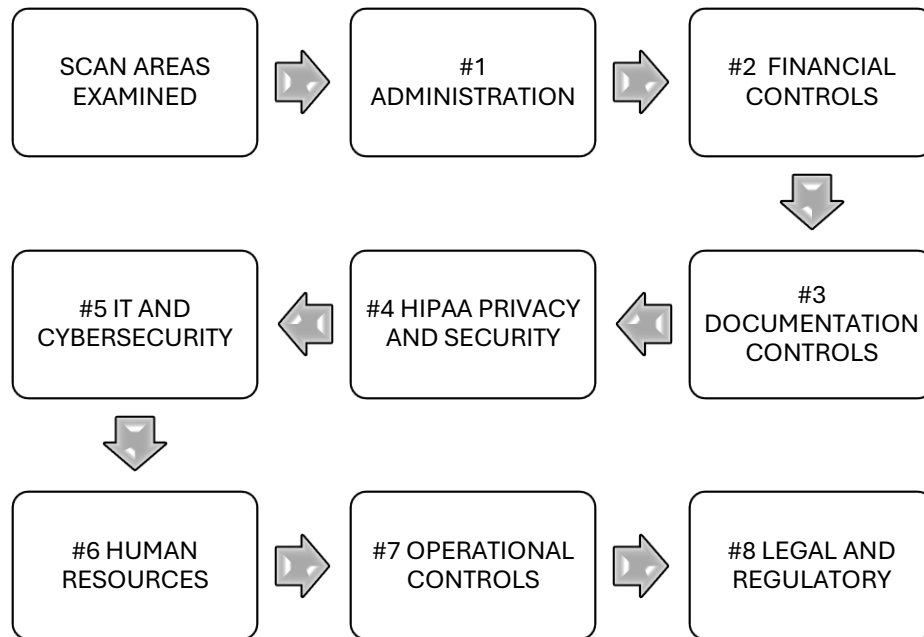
SCAN AREAS EXAMINED

#1 ADMINISTRATION

#2 FINANCIAL CONTROLS

#3 DOCUMENTATION CONTROLS

#4 HIPAA PRIVACY AND SECURITY

#5 IT AND CYBERSECURITY

#6 HUMAN RESOURCES

#7 OPERATIONAL CONTROLS

#8 LEGAL AND REGULATORY